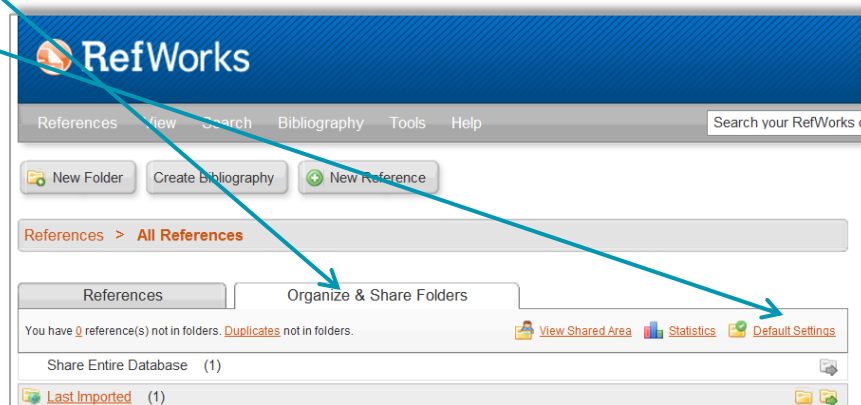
RefWorks

References View Search Bibliography Tools Help

Search your RefWorks

New Folder Create Bibliography New Reference

References > All References

References Organize & Share Folders

You have 0 reference(s) not in folders. Duplicates not in folders.

View Shared Area Statistics Default Settings

Share Entire Database (1)

Last Imported (1)